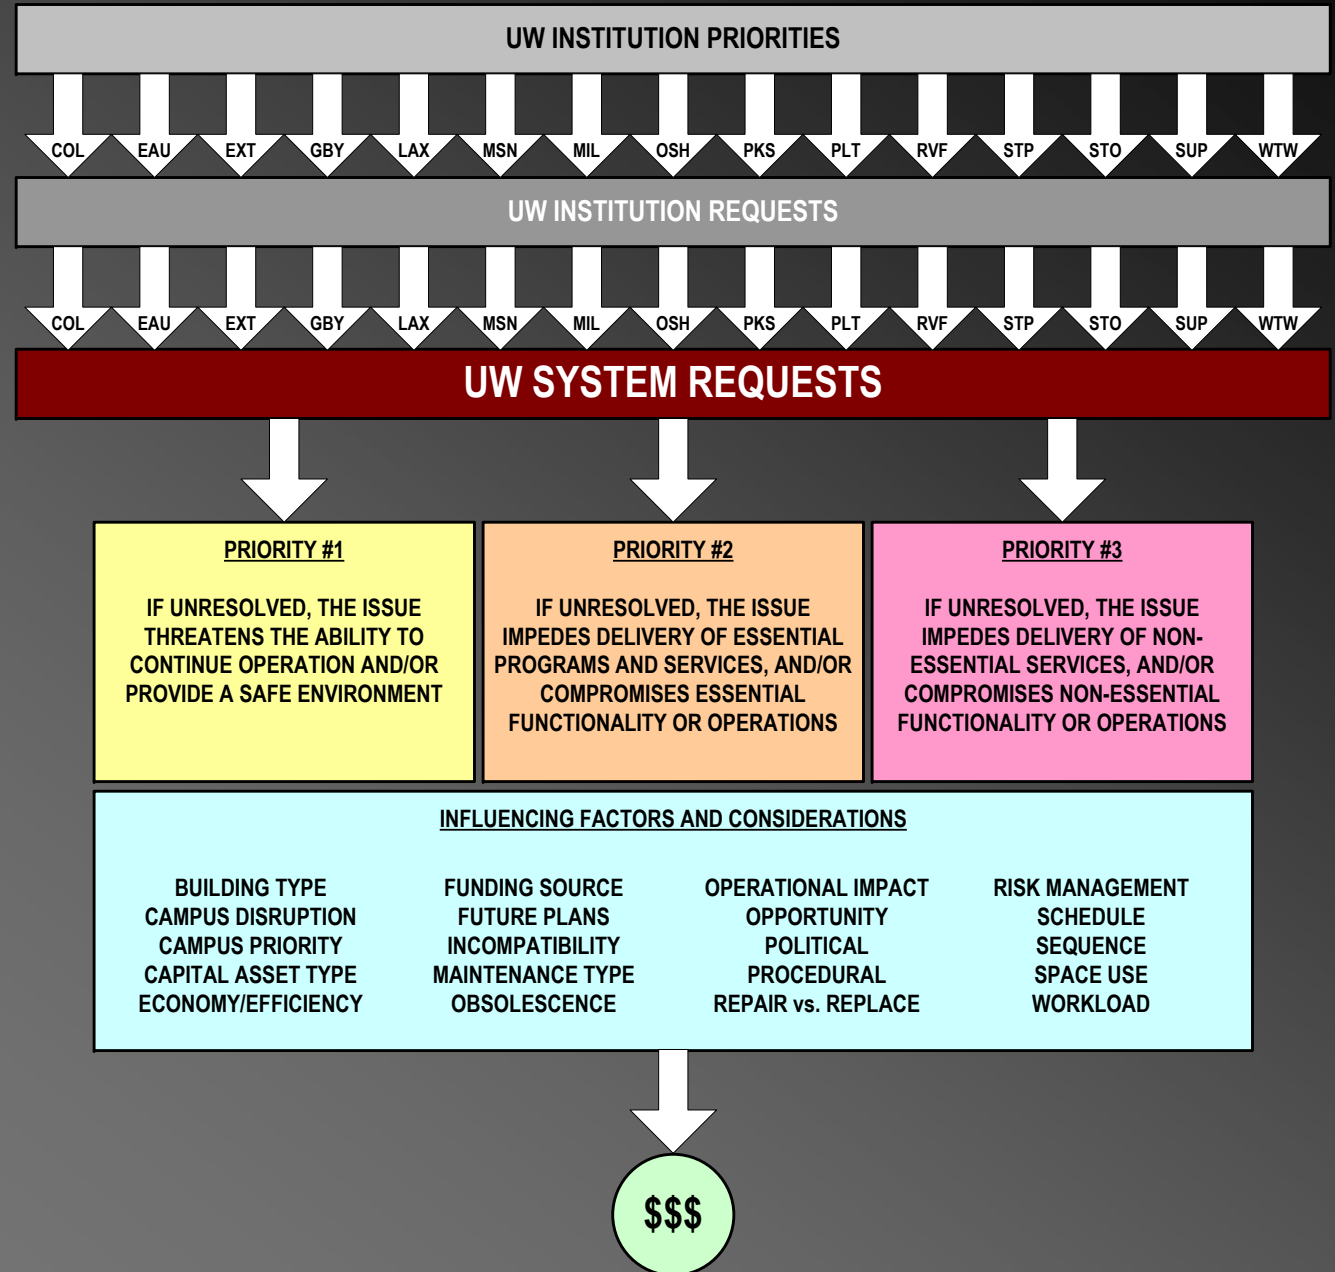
UW INSTITUTION PRIORITIES

COL EAU EXT GBY LAX MSN MIL OSH PKS PLT RVF STP STO SUP WTW

UW INSTITUTION REQUESTS

COL EAU EXT GBY LAX MSN MIL OSH PKS PLT RVF STP STO SUP WTW

UW SYSTEM REQUESTS

PRIORITY #1

IF UNRESOLVED, THE ISSUE THREATENS THE ABILITY TO CONTINUE OPERATION AND/OR PROVIDE A SAFE ENVIRONMENT

PRIORITY #2

IF UNRESOLVED, THE ISSUE IMPEDES DELIVERY OF ESSENTIAL PROGRAMS AND SERVICES, AND/OR COMPROMISES ESSENTIAL FUNCTIONALITY OR OPERATIONS

PRIORITY #3

IF UNRESOLVED, THE ISSUE IMPEDES DELIVERY OF NON-ESSENTIAL SERVICES, AND/OR COMPROMISES NON-ESSENTIAL FUNCTIONALITY OR OPERATIONS

INFLUENCING FACTORS AND CONSIDERATIONS

BUILDING TYPE
CAMPUS DISRUPTION
CAMPUS PRIORITY
CAPITAL ASSET TYPE
ECONOMY/EFFICIENCY

FUNDING SOURCE
FUTURE PLANS
INCOMPATIBILITY
MAINTENANCE TYPE
OBSOLESCENCE

OPERATIONAL IMPACT
OPPORTUNITY
POLITICAL
PROCEDURAL
REPAIR vs. REPLACE

RISK MANAGEMENT
SCHEDULE
SEQUENCE
SPACE USE
WORKLOAD

$$$